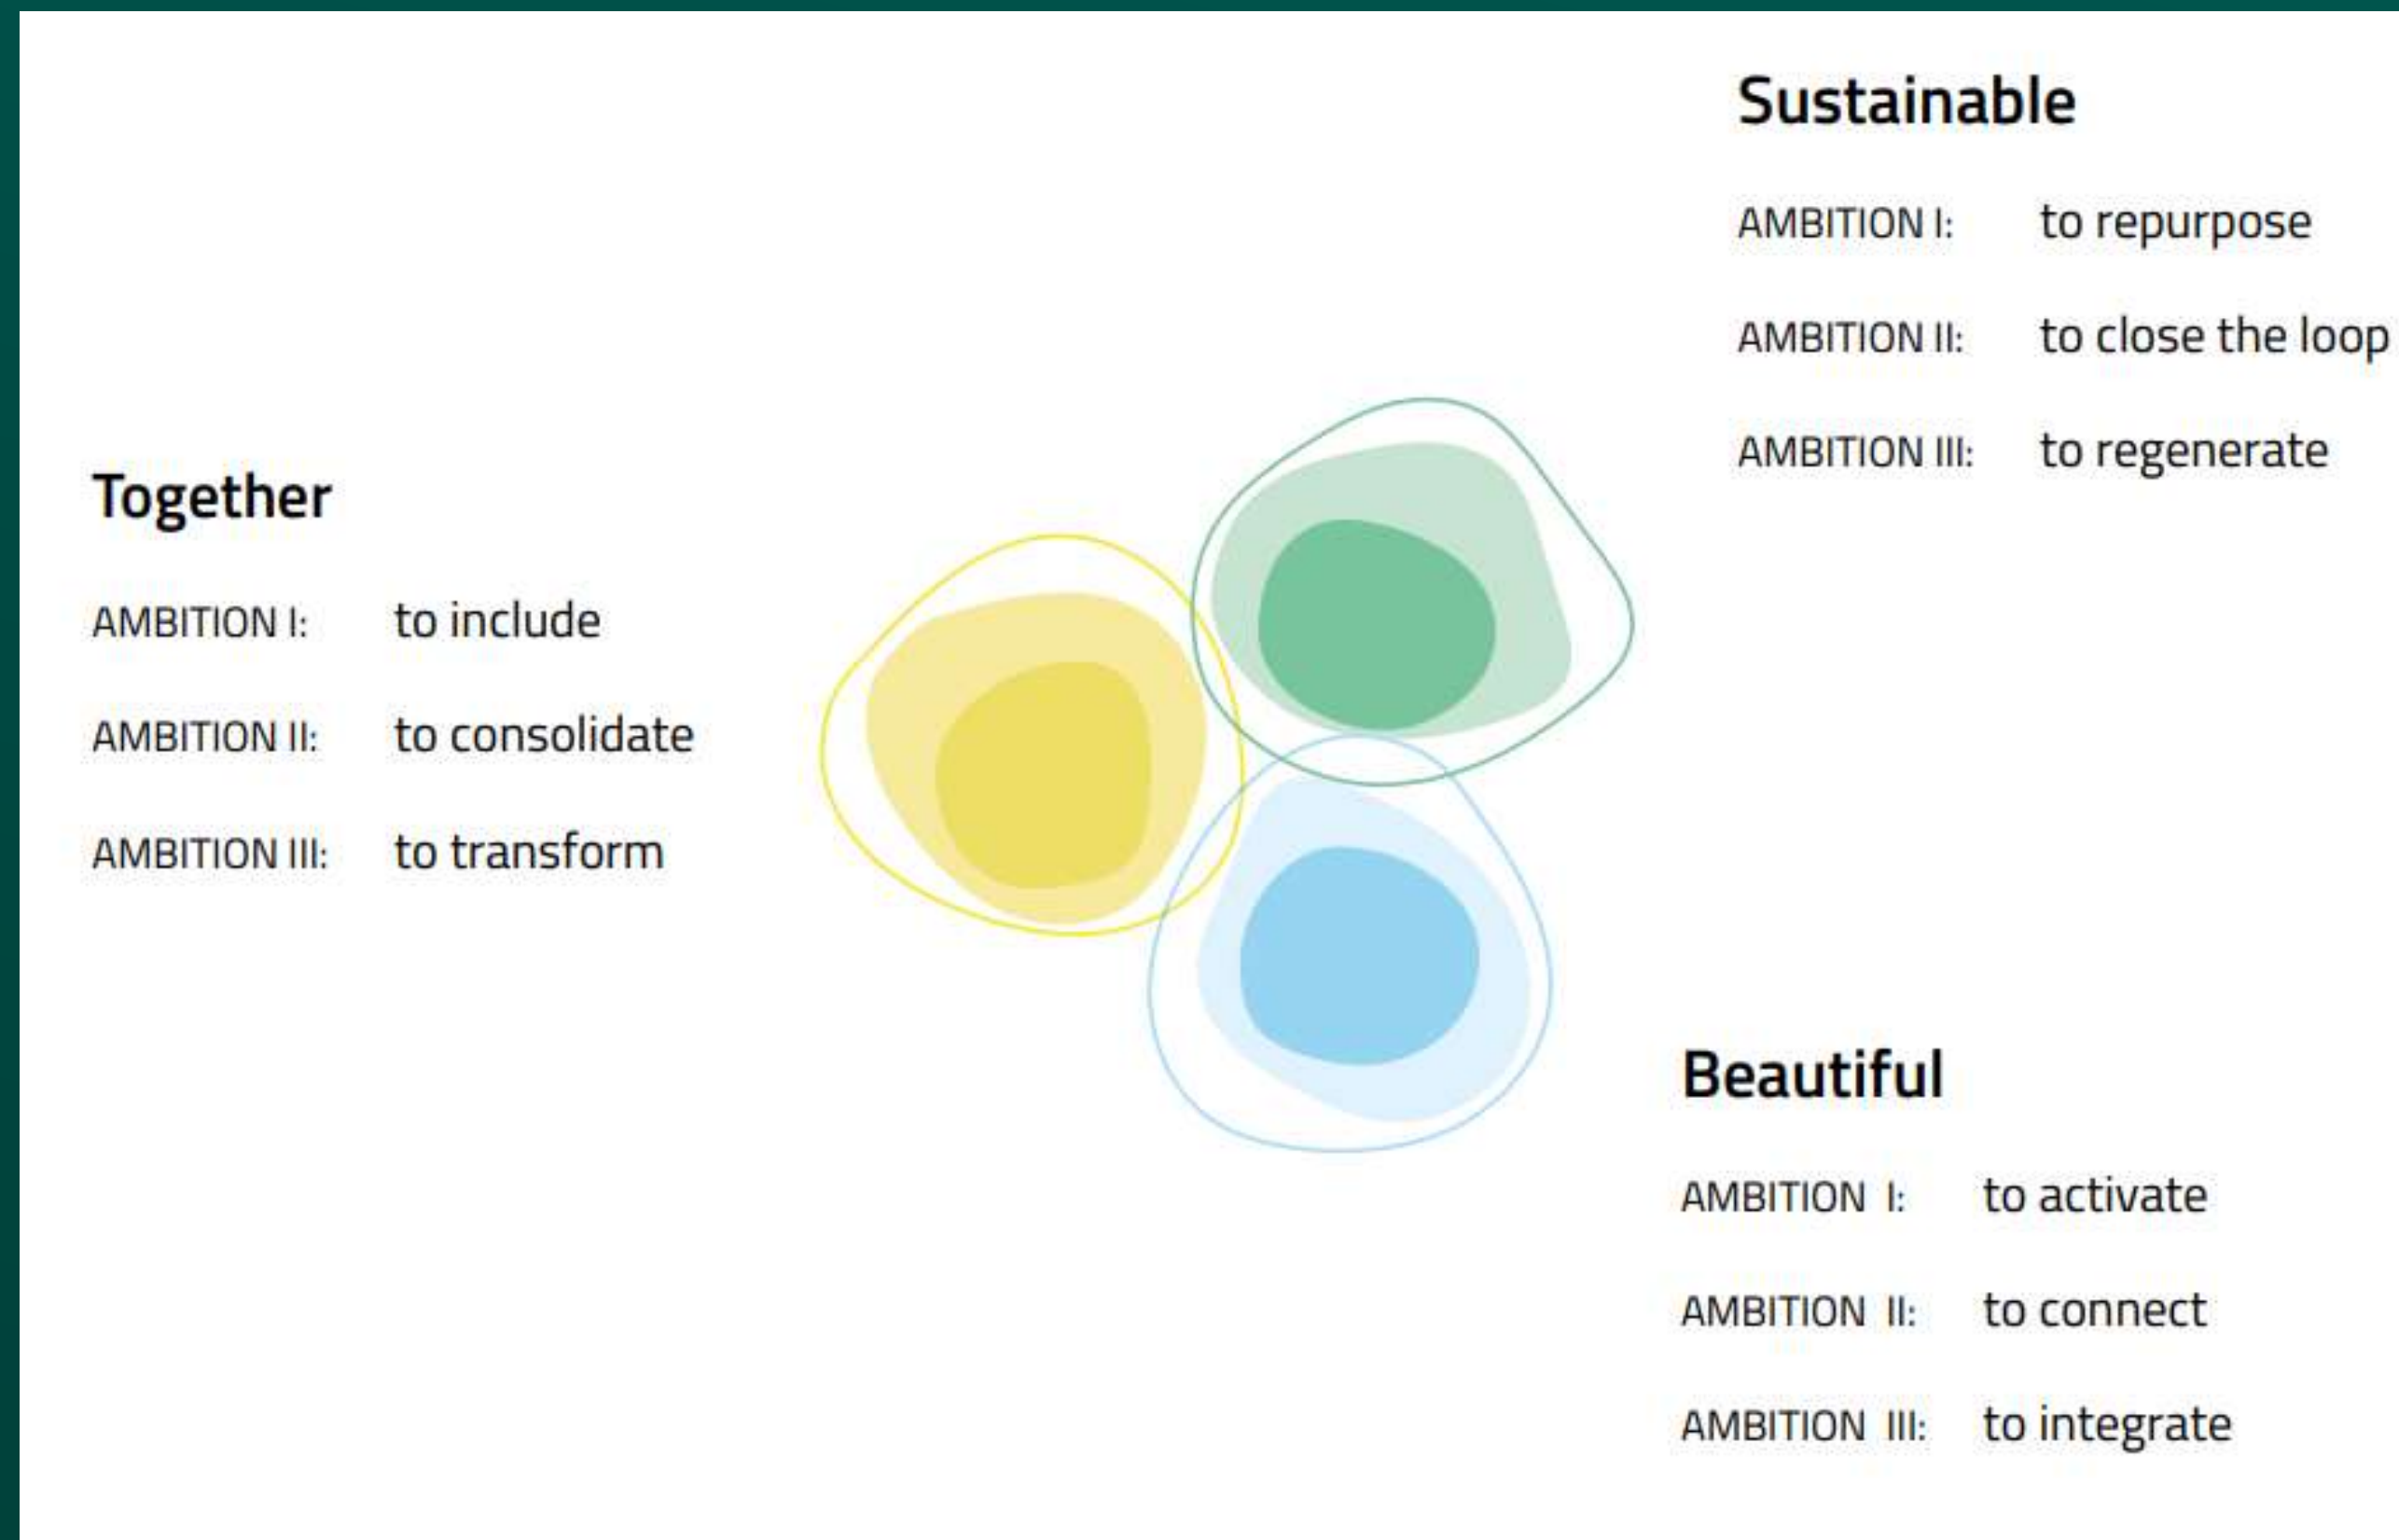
Sustainable

AMBITION I: to repurpose

AMBITION II: to close the loop

AMBITION III: to regenerate

Together

AMBITION I: to include

AMBITION II: to consolidate

AMBITION III: to transform

Beautiful

AMBITION I: to activate

AMBITION II: to connect

AMBITION III: to integrate